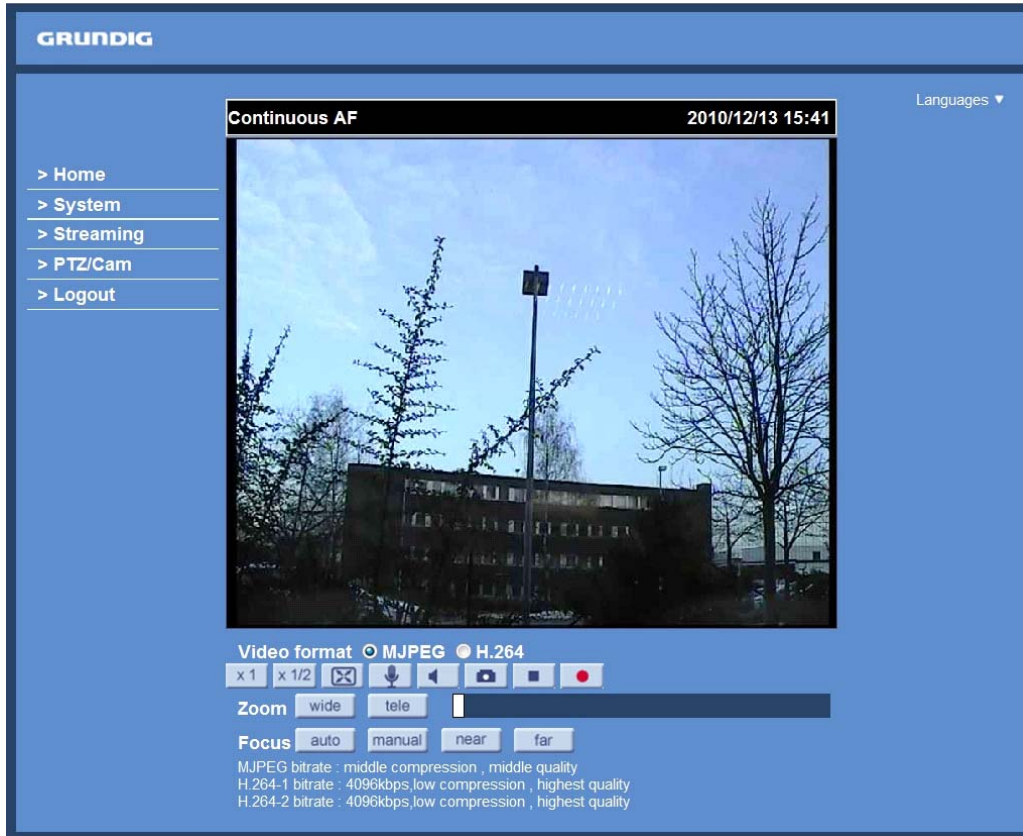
GRUNDIG

Languages ▼

Continuous AF 2010/12/13 15:41

> Home
> System
> Streaming
> PTZ/Cam
> Logout

Video format MJPEG H.264

x 1 x 1/2

Zoom wide tele

Focus auto manual near far

MJPEG bitrate : middle compression , middle quality
H.264-1 bitrate : 4096kbps,low compression , highest quality
H.264-2 bitrate : 4096kbps,low compression , highest quality